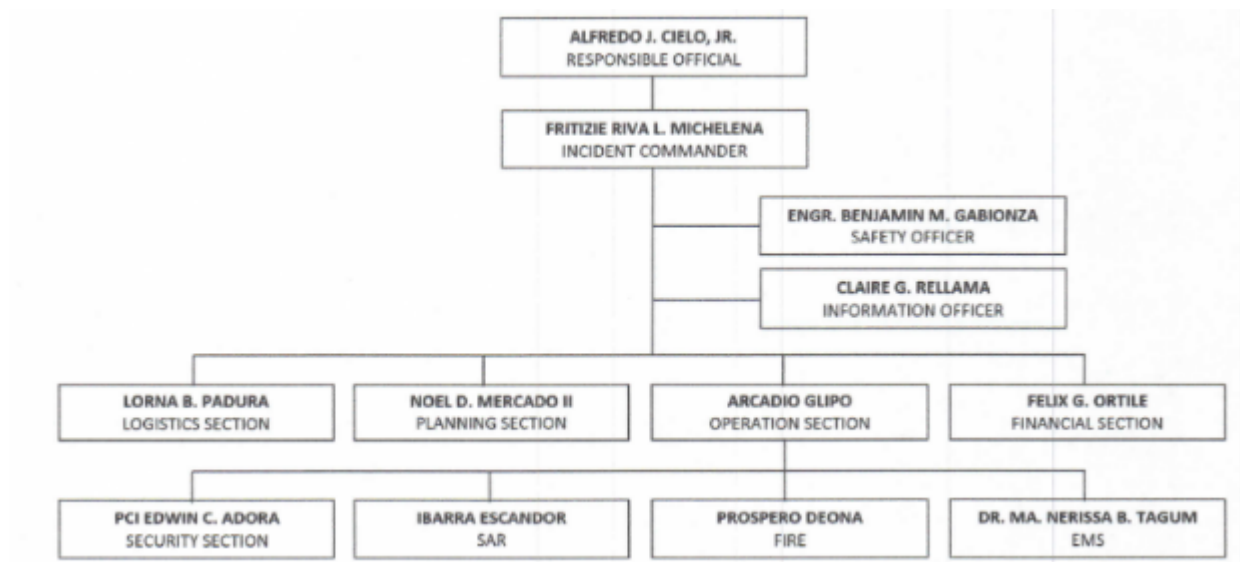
ALFREDO J. CIELO, JR.
RESPONSIBLE OFFICIAL

FRITIZIE RIVA L. MICHELENA
INCIDENT COMMANDER

ENGR. BENJAMIN M. GABIONZA
SAFETY OFFICER

CLAIRE G. RELLAMA
INFORMATION OFFICER

LORNA B. PADURA
LOGISTICS SECTION

NOEL D. MERCADO II
PLANNING SECTION

ARCADIO GLIPO
OPERATION SECTION

FELIX G. ORTILE
FINANCIAL SECTION

PCI EDWIN C. ADORA
SECURITY SECTION

IBARRA ESCANDOR
SAR

PROSPERO DEONA
FIRE

DR. MA. NERISSA B. TAGUM
EMS